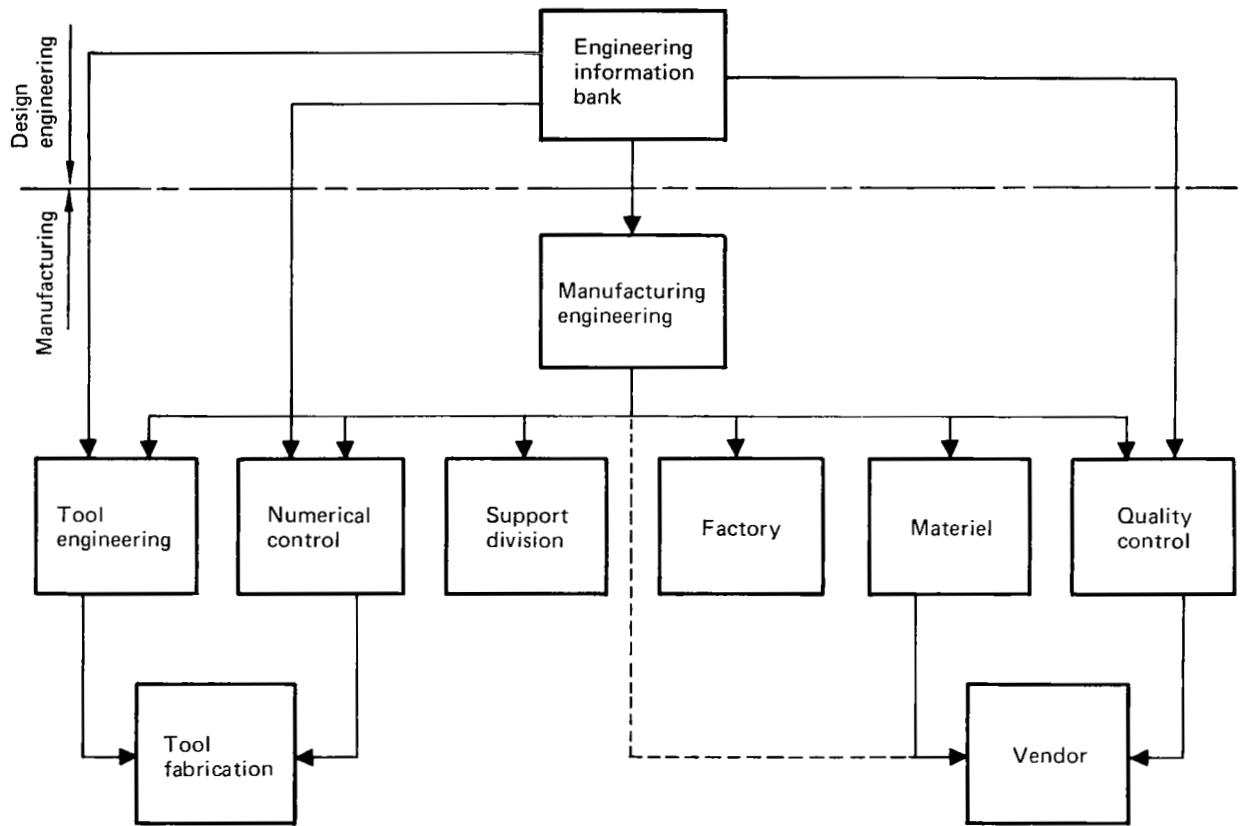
Design engineering

Manufacturing

Engineering information bank

Manufacturing engineering

Tool engineering

Numerical control

Support division

Factory

Materiel

Quality control

Tool fabrication

Vendor